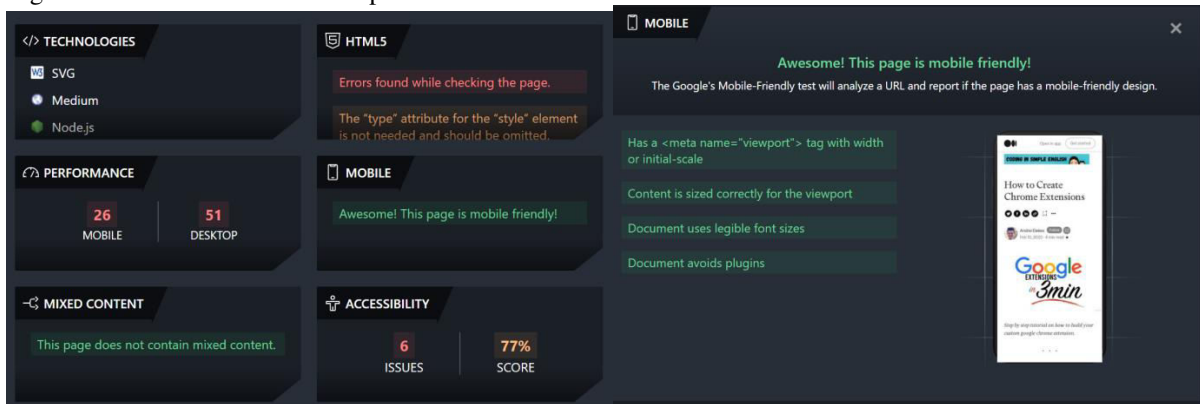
</> TECHNOLOGIES

SVG

Medium

Node.js

HTML5

Errors found while checking the page.

The "type" attribute for the "style" element is not needed and should be omitted.

PERFORMANCE

26
MOBILE

51
DESKTOP

MOBILE

Awesome! This page is mobile friendly!

MIXED CONTENT

This page does not contain mixed content.

ACCESSIBILITY

6
ISSUES

77%
SCORE

MOBILE

×

Awesome! This page is mobile friendly!

The Google's Mobile-Friendly test will analyze a URL and report if the page has a mobile-friendly design.

Has a <meta name="viewport"> tag with width or initial-scale

Content is sized correctly for the viewport

Document uses legible font sizes

Document avoids plugins

CODING IN SIMPLE ENGLISH

How to Create Chrome Extensions

Google
EXTENSIONS
in 3min

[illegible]